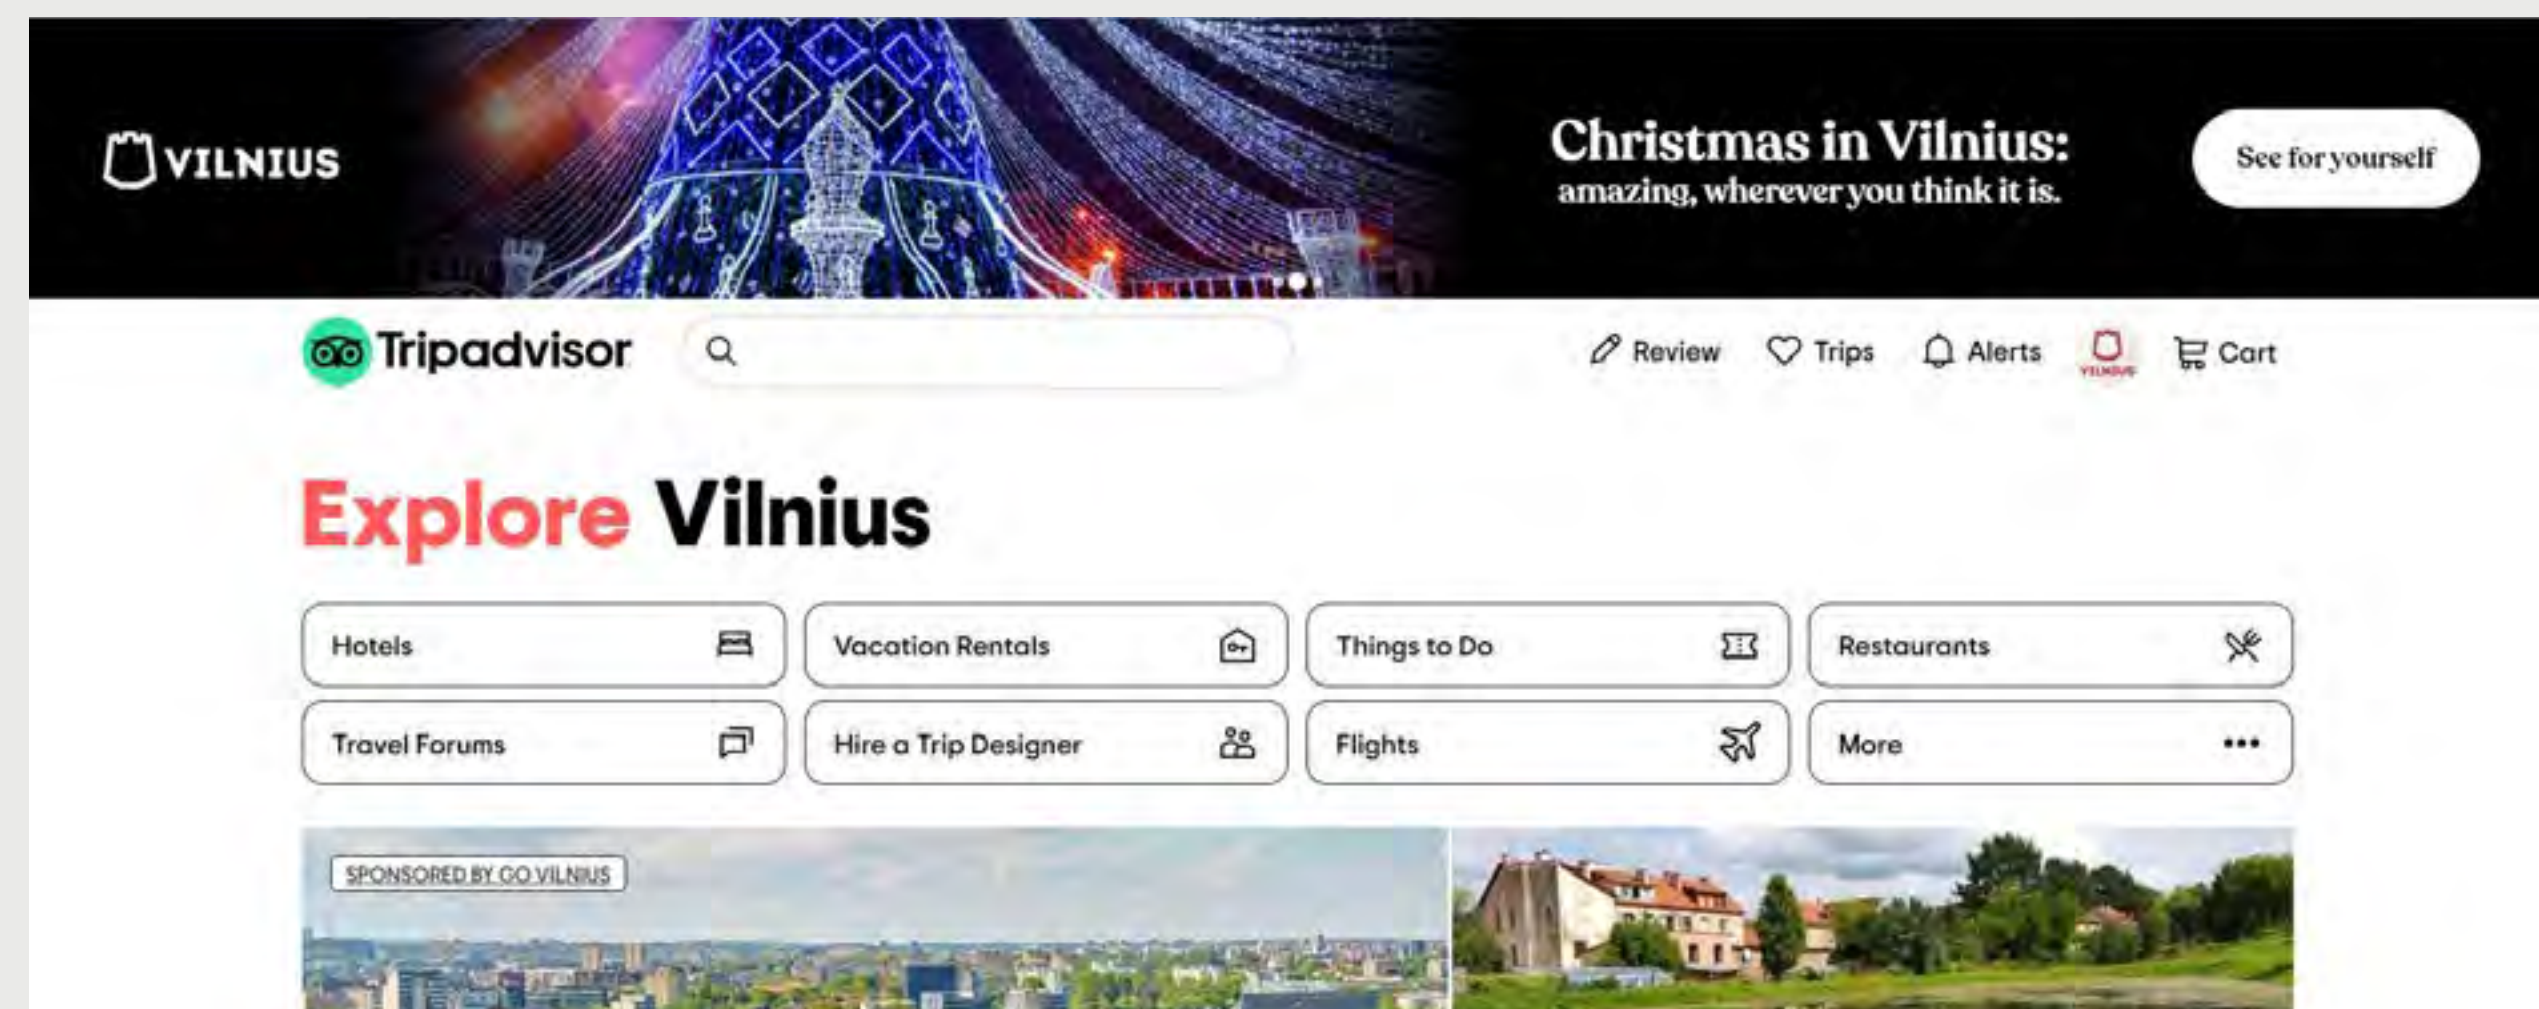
VILNIUS

Christmas in Vilnius: amazing, wherever you think it is.

See for yourself

Tripadvisor

Review Trips Alerts VILNIUS Cart

Explore Vilnius

Hotels
Vacation Rentals
Things to Do
Restaurants
Travel Forums
Hire a Trip Designer
Flights
More

SPONSORED BY GO VILNIUS